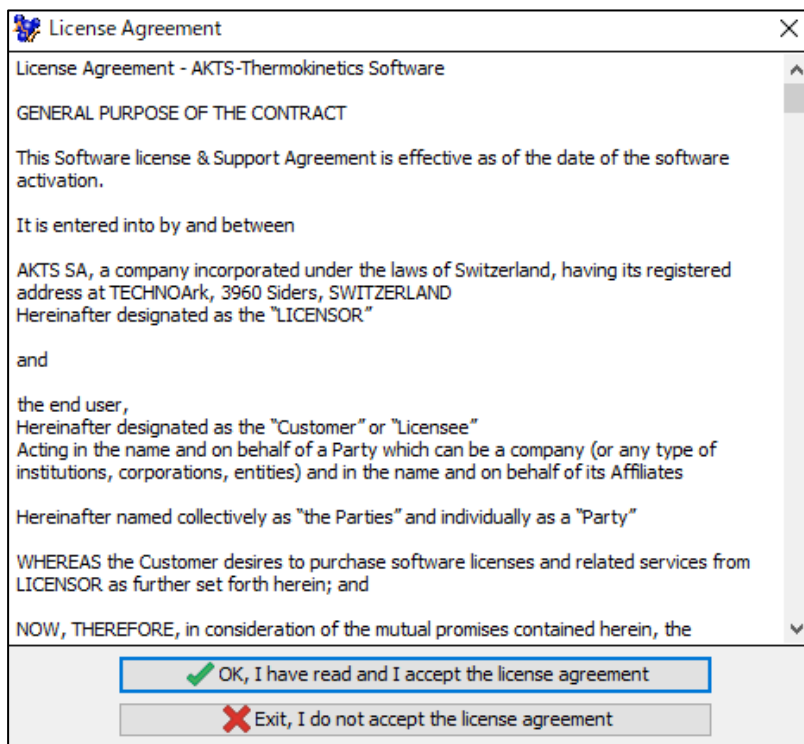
License Agreement

License Agreement - AKTS-Thermokinetics Software

GENERAL PURPOSE OF THE CONTRACT

This Software license & Support Agreement is effective as of the date of the software activation.

It is entered into by and between

AKTS SA, a company incorporated under the laws of Switzerland, having its registered address at TECHNOArk, 3960 Siders, SWITZERLAND
Hereinafter designated as the "LICENSOR"

and

the end user,
Hereinafter designated as the "Customer" or "Licensee"
Acting in the name and on behalf of a Party which can be a company (or any type of institutions, corporations, entities) and in the name and on behalf of its Affiliates

Hereinafter named collectively as "the Parties" and individually as a "Party"

WHEREAS the Customer desires to purchase software licenses and related services from LICENSOR as further set forth herein; and

NOW, THEREFORE, in consideration of the mutual promises contained herein, the

OK, I have read and I accept the license agreement

Exit, I do not accept the license agreement